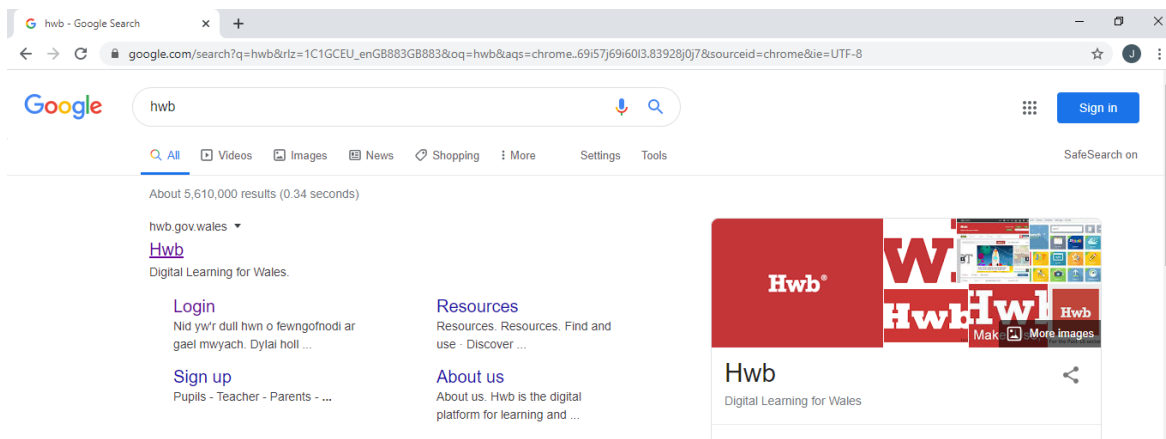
hwb - Google Search
google.com/search?q=hwb&rlz=1C1GCEU_enGB883GB883&oq=hwb&aqs=chrome..69i57j69i60l3.83928j0j7&sourceid=chrome&ie=UTF-8
J

Google
hwb
Sign in

All Videos Images News Shopping More Settings Tools SafeSearch on

About 5,610,000 results (0.34 seconds)

hwb.gov.wales
Hwb
Digital Learning for Wales.

Login
Nid yw'r dull hwn o fewngofnodi ar gael mwyach. Dylai holl ...

Resources
Resources. Resources. Find and use · Discover ...

Sign up
Pupils - Teacher - Parents - ...

About us
About us. Hwb is the digital platform for learning and ...

Hwb®
W.
Hwb
Hwb
Hwb
Make
More images

Hwb
Digital Learning for Wales